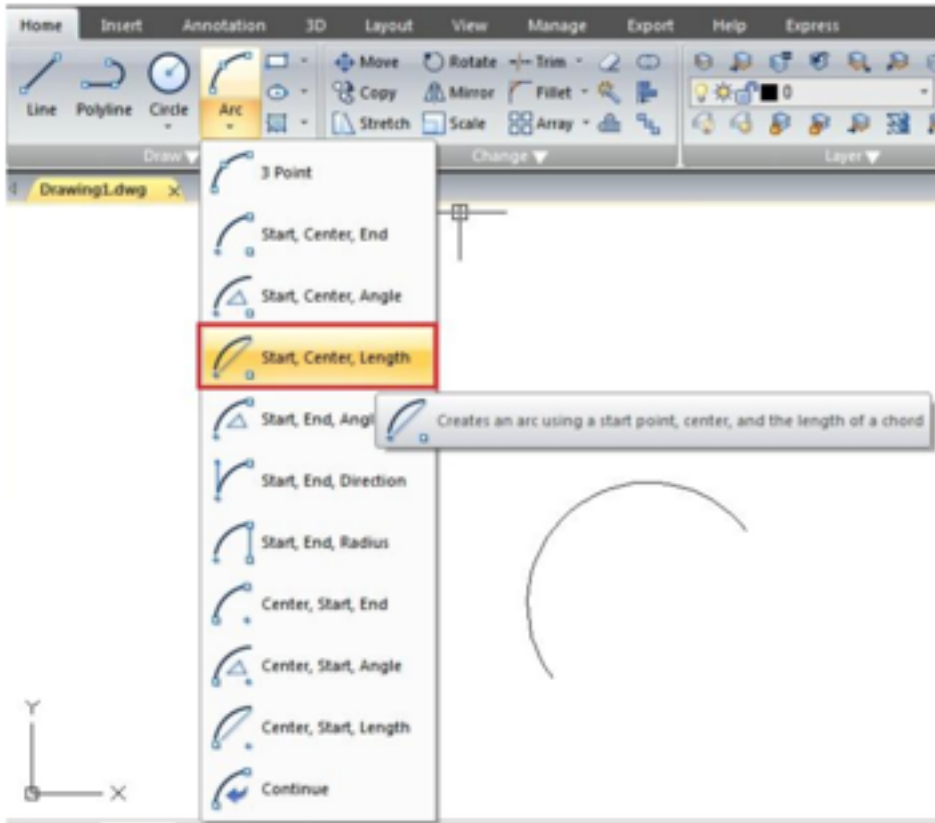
Home Insert Annotation 3D Layout View Manage Export Help Express

Line Polyline Circle Arc

Move Rotate Trim
Copy Mirror Fillet
Stretch Scale Array

0

Draw Change Layer

Drawing1.dwg

3 Point
Start, Center, End
Start, Center, Angle
Start, Center, Length
Start, End, Angl
Creates an arc using a start point, center, and the length of a chord
Start, End, Direction
Start, End, Radius
Center, Start, End
Center, Start, Angle
Center, Start, Length
Continue

Y
X